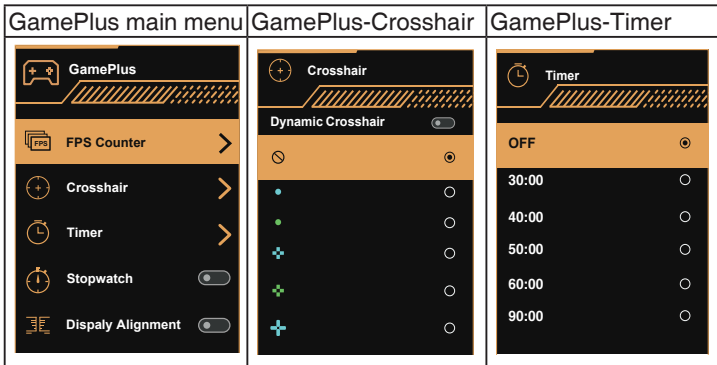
| GamePlus main menu | GamePlus-Crosshair | GamePlus-Timer |
|---|---|---|
| GamePlus<br>FPS FPS Counter<br>Crosshair<br>Timer<br>Stopwatch<br>Dispaly Alignment | Crosshair<br>Dynamic Crosshair | Timer<br>OFF<br>30:00<br>40:00<br>50:00<br>60:00<br>90:00 |